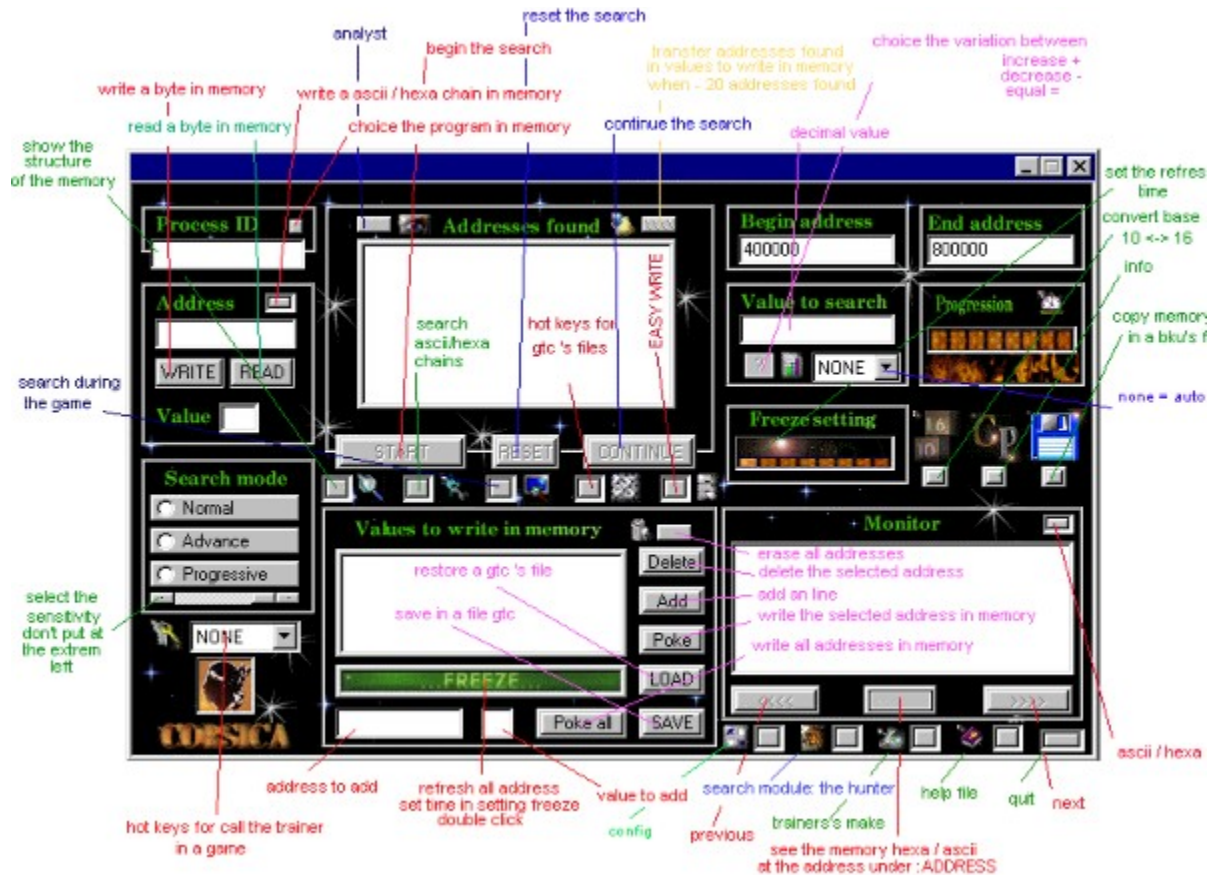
reset the search

analyst

begin the search

transfer addresses found in values to write in memory when - 20 addresses found

choice the variation between increase + decrease - equal =

write a byte in memory

write a ascii / hexa chain in memory

read a byte in memory

choice the program in memory

continue the search

show the structure of the memory

decimal value

set the refresh time

convert base 10 <-> 16

info

copy memory in a bku's f

Process ID

Addresses found

Begin address

400000

End address

800000

Address

WRITE

READ

search ascii/hexa chains

hot keys for gtc 's files

EASY WRITE

Value to search

Progression

NONE

none = auto

search during the game

Value

Freeze setting

START

RESET

CONTINUE

Search mode

Normal

Advance

Progressive

Values to write in memory

Monitor

erase all addresses

Delete

delete the selected address

restore a gtc 's file

Add

add an line

save in a file gtc

Poke

write the selected address in memory

write all addresses in memory

select the sensitivity don't put at the extrem left

NONE

...FREEZE...

LOAD

<<<<

>>>>

CORSICA

Poke all

SAVE

ascii / hexa

address to add

refresh all address set time in setting freeze double click

value to add

search module: the hunter

help file

quit

next

config

previous

trainers's make

hot keys for call the trainer in a game

see the memory hexa / ascii at the address under : ADDRESS